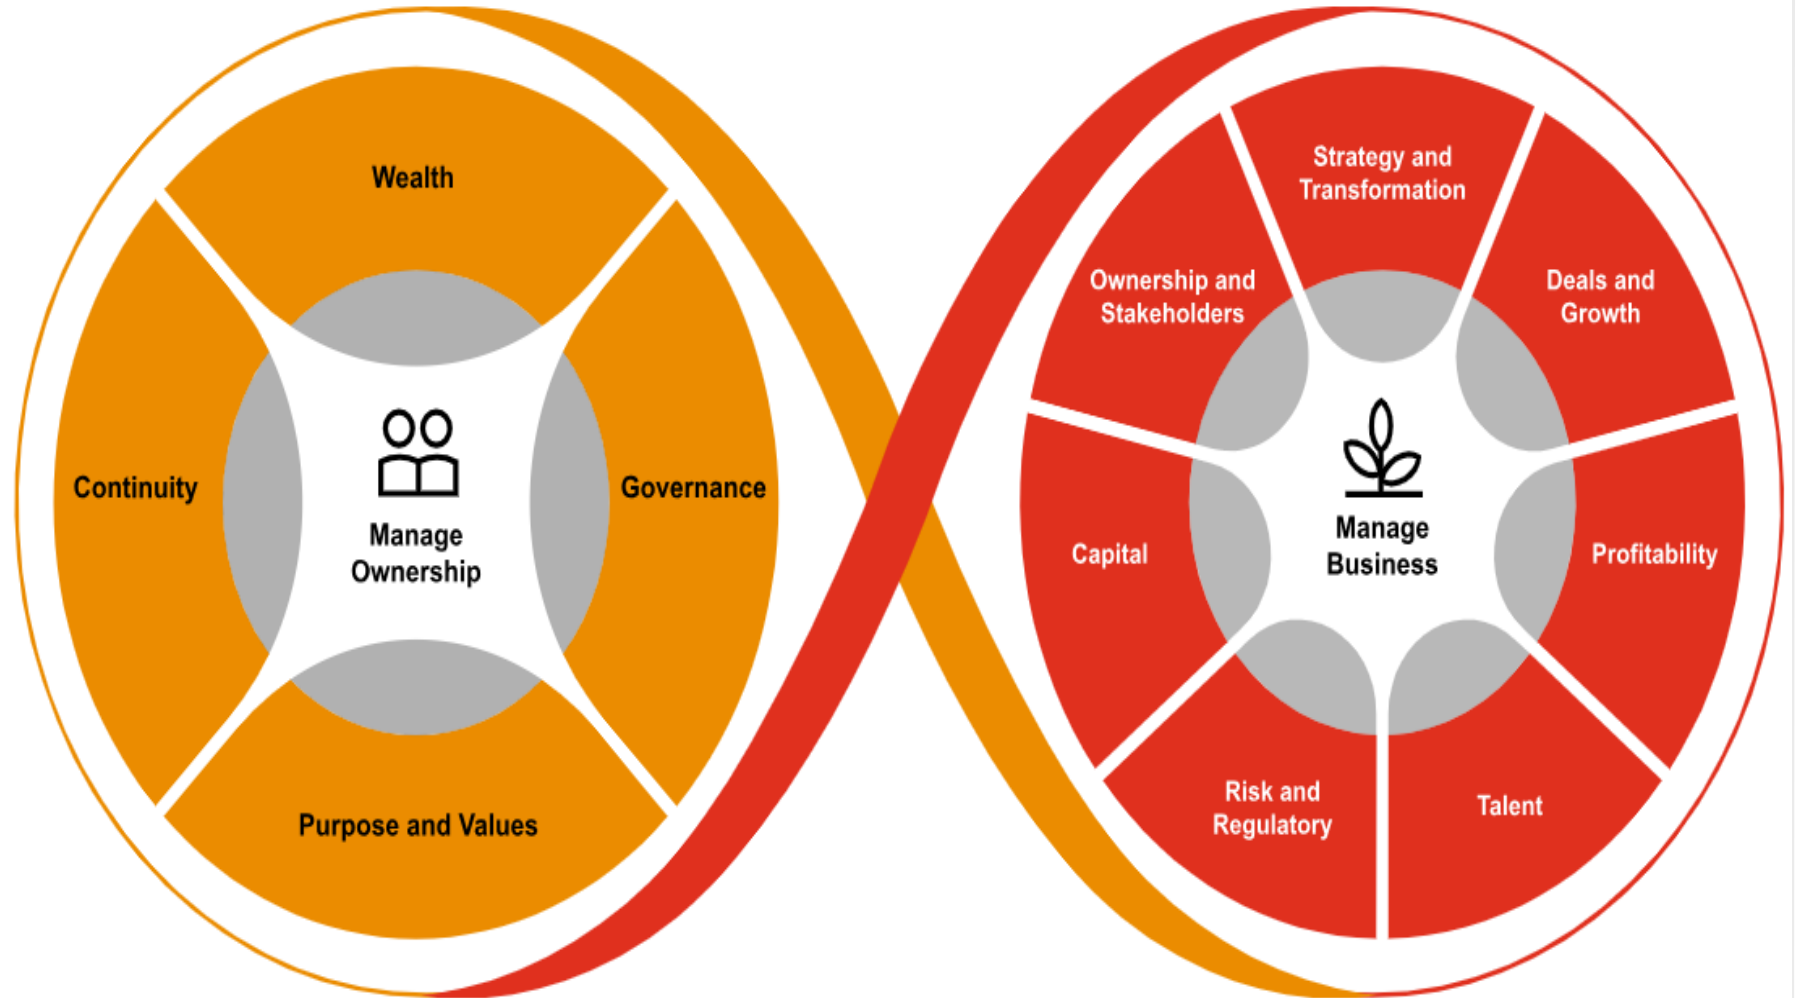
Wealth

Continuity

Manage Ownership

Governance

Purpose and Values

Strategy and Transformation

Ownership and Stakeholders

Deals and Growth

Capital

Manage Business

Profitability

Risk and Regulatory

Talent